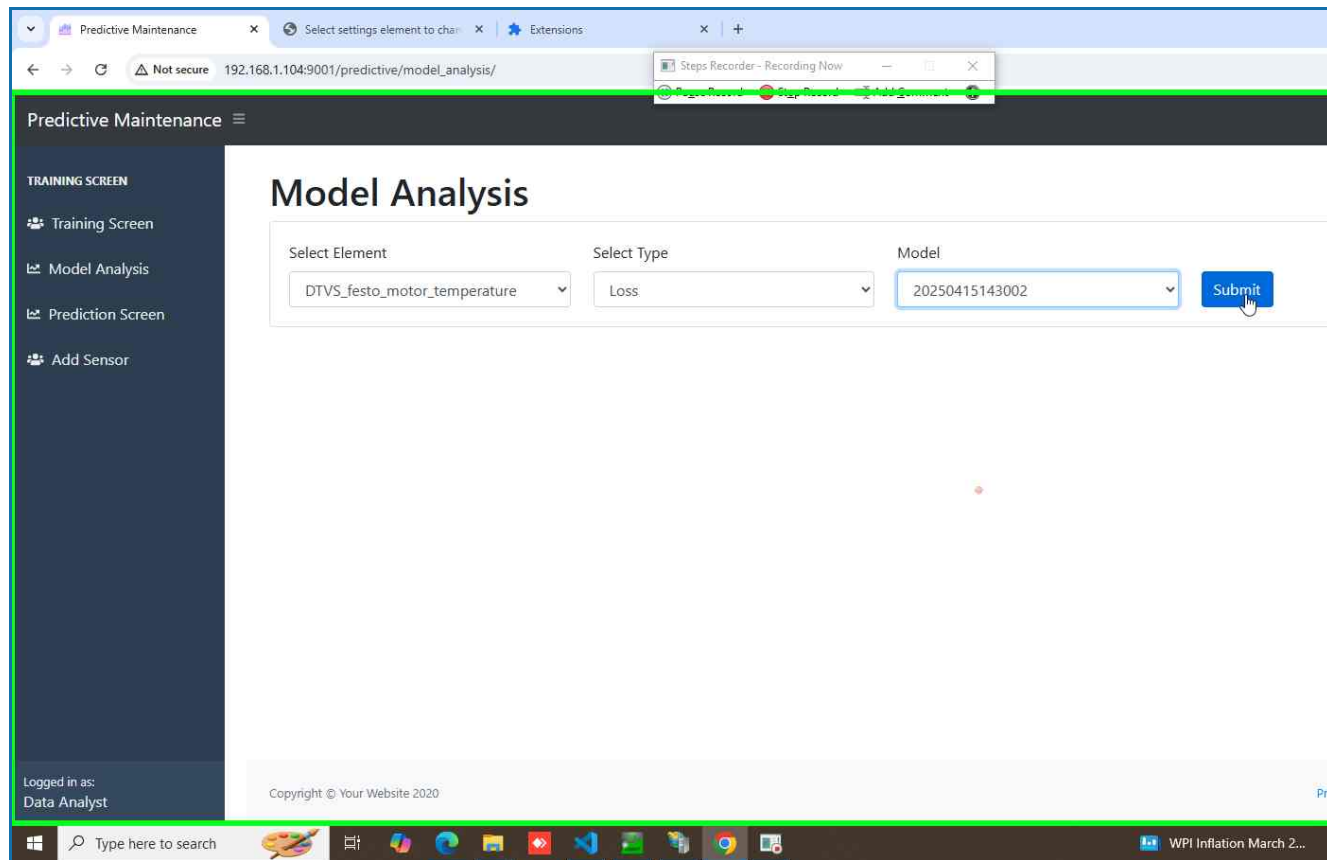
Predictive Maintenance ×
Select settings element to cha ×
Extensions ×
+

Not secure 192.168.1.104:9001/predictive/model_analysis/

Steps Recorder - Recording Now
Pause Record Stop Record Add Comment

Predictive Maintenance ≡

TRAINING SCREEN
Training Screen
Model Analysis
Prediction Screen
Add Sensor

Model Analysis

Select Element
DTVS_festo_motor_temperature

Select Type
Loss

Model
20250415143002

Submit

Logged in as:
Data Analyst

Copyright © Your Website 2020

Pr

Type here to search

WPI Inflation March 2...